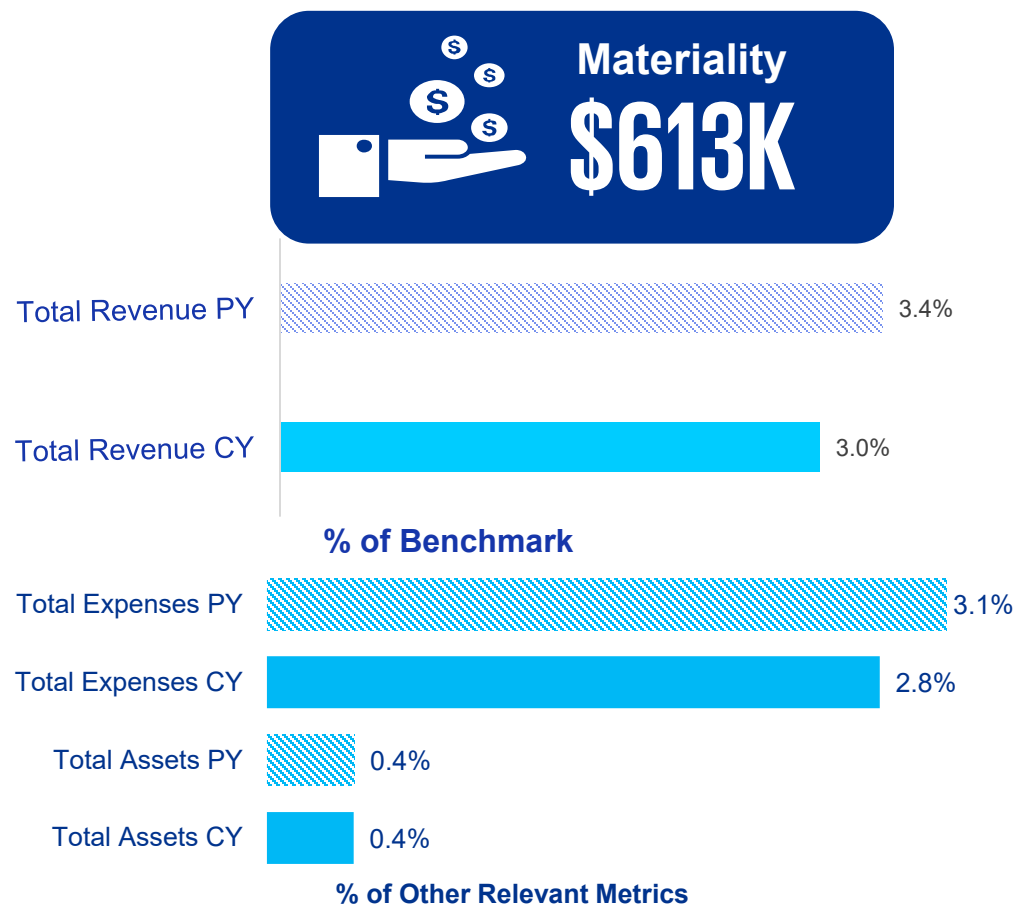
Materiality
$613K

Total Revenue PY 3.4%

Total Revenue CY 3.0%

% of Benchmark

Total Expenses PY 3.1%

Total Expenses CY 2.8%

Total Assets PY 0.4%

Total Assets CY 0.4%

% of Other Relevant Metrics